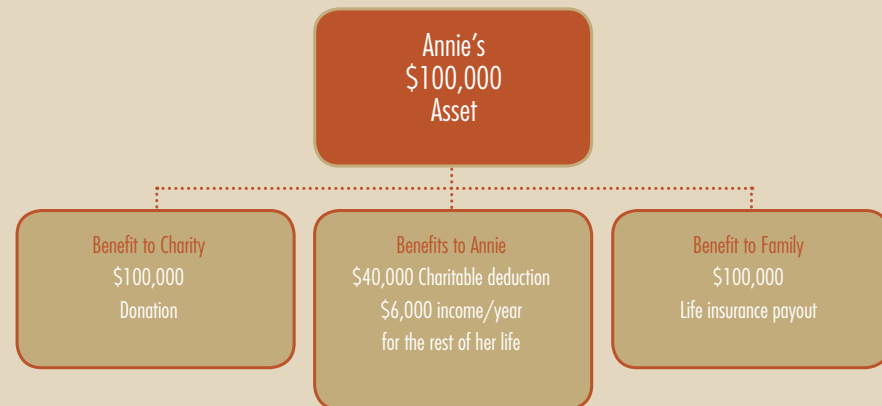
Annie's
\$100,000
Asset

Benefit to Charity
\$100,000
Donation

Benefits to Annie
\$40,000 Charitable deduction
\$6,000 income/year
for the rest of her life

Benefit to Family
\$100,000
Life insurance payout